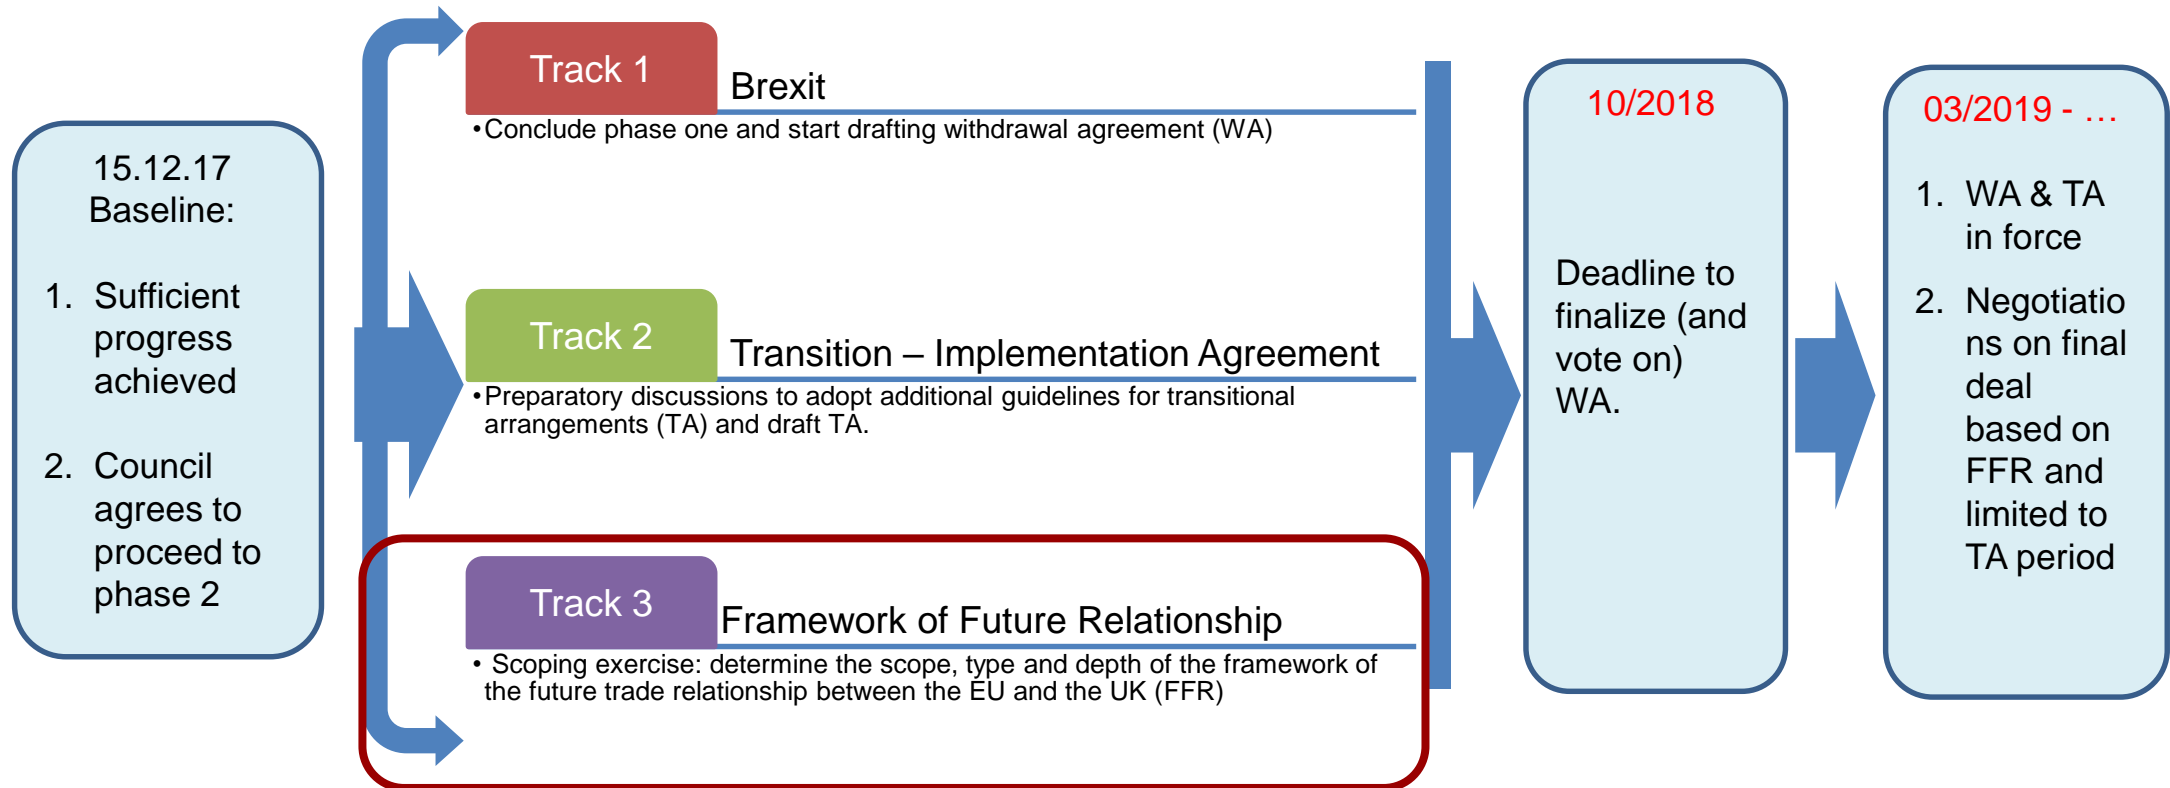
15.12.17
Baseline:

1. Sufficient progress achieved

2. Council agrees to proceed to phase 2

Track 1
Brexit
•Conclude phase one and start drafting withdrawal agreement (WA)

Track 2
Transition – Implementation Agreement
•Preparatory discussions to adopt additional guidelines for transitional arrangements (TA) and draft TA.

Track 3
Framework of Future Relationship
• Scoping exercise: determine the scope, type and depth of the framework of the future trade relationship between the EU and the UK (FFR)

10/2018

Deadline to finalize (and vote on) WA.

03/2019 - …

1. WA & TA in force

2. Negotiations on final deal based on FFR and limited to TA period